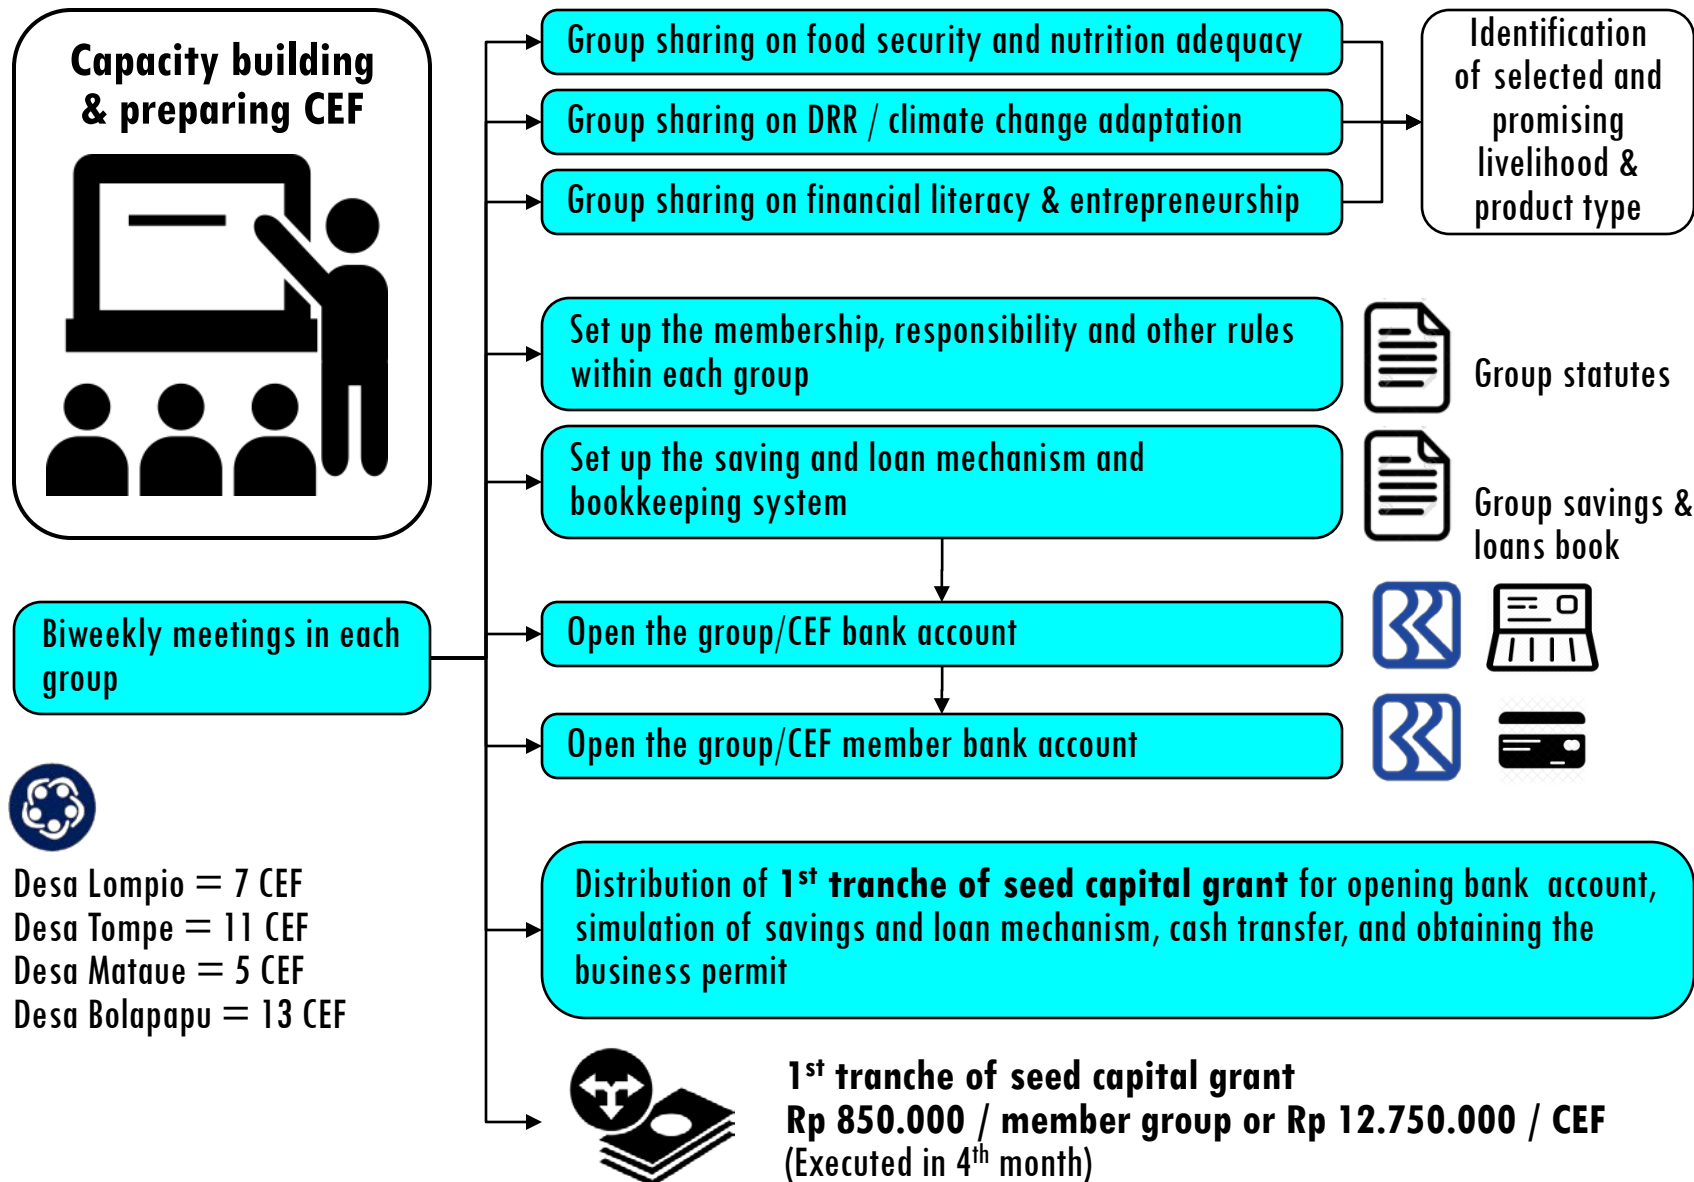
Capacity building & preparing CEF

Group sharing on food security and nutrition adequacy

Group sharing on DRR / climate change adaptation

Group sharing on financial literacy & entrepreneurship

Identification of selected and promising livelihood & product type

Set up the membership, responsibility and other rules within each group

Group statutes

Set up the saving and loan mechanism and bookkeeping system

Group savings & loans book

Biweekly meetings in each group

Open the group/CEF bank account

Open the group/CEF member bank account

Desa Lompio = 7 CEF
Desa Tompe = 11 CEF
Desa Mataue = 5 CEF
Desa Bolapapu = 13 CEF

Distribution of 1$^{st}$ tranche of seed capital grant for opening bank account, simulation of savings and loan mechanism, cash transfer, and obtaining the business permit

1$^{st}$ tranche of seed capital grant
Rp 850.000 / member group or Rp 12.750.000 / CEF
(Executed in 4$^{th}$ month)